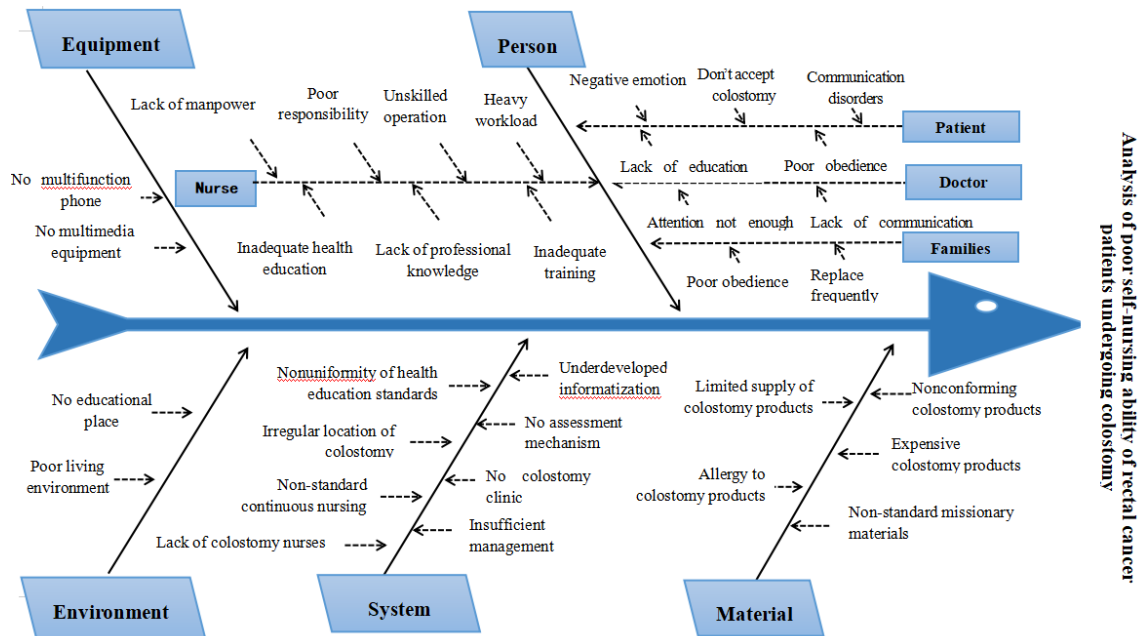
Equipment

Person

Lack of manpower

Poor responsibility

Unskilled operation

Heavy workload

Negative emotion

Don't accept colostomy

Communication disorders

Patient

No multifunction phone

Nurse

Lack of education

Poor obedience

Doctor

No multimedia equipment

Inadequate health education

Lack of professional knowledge

Inadequate training

Attention not enough

Lack of communication

Families

Poor obedience

Replace frequently

Analysis of poor self-nursing ability of rectal cancer patients undergoing colostomy

No educational place

Poor living environment

Nonuniformity of health education standards

Underdeveloped informatization

Irregular location of colostomy

No assessment mechanism

Non-standard continuous nursing

No colostomy clinic

Lack of colostomy nurses

Insufficient management

Limited supply of colostomy products

Nonconforming colostomy products

Expensive colostomy products

Allergy to colostomy products

Non-standard missionary materials

Environment

System

Material